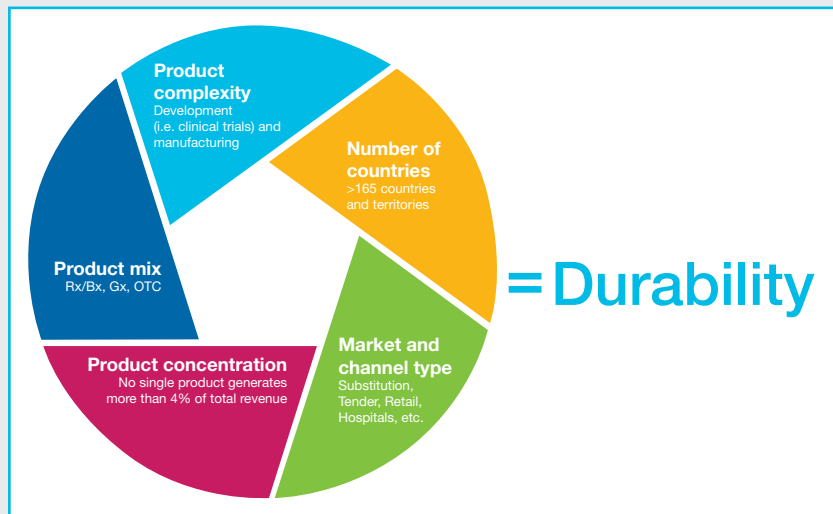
Product complexity
Development (i.e. clinical trials) and manufacturing

Number of countries
>165 countries and territories

Market and channel type
Substitution, Tender, Retail, Hospitals, etc.

Product concentration
No single product generates more than 4% of total revenue

Product mix
Rx/Bx, Gx, OTC

= Durability